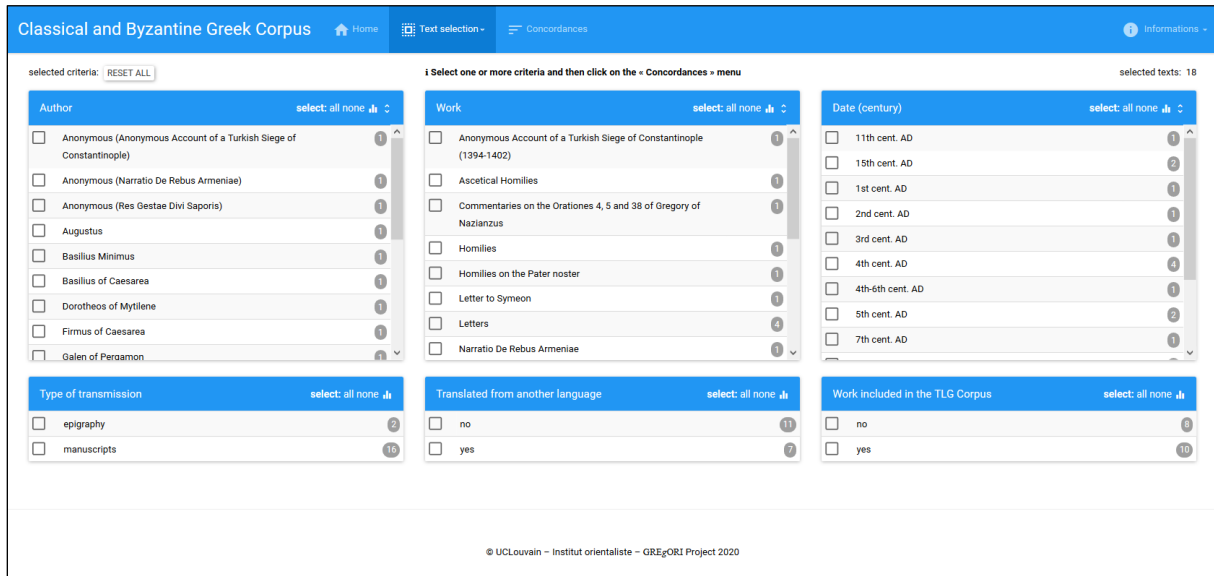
Classical and Byzantine Greek Corpus Home Text selection Concordances Informations

selected criteria: RESET ALL

ℹ Select one or more criteria and then click on the « Concordances » menu

selected texts: 18

| Author | select: all none |
|---|---|
| Anonymous (Anonymous Account of a Turkish Siege of Constantinople) | 1 |
| Anonymous (Narratio De Rebus Armeniae) | 1 |
| Anonymous (Res Gestae Divi Saporis) | 1 |
| Augustus | 1 |
| Basilius Minimus | 1 |
| Basilius of Caesarea | 1 |
| Dorotheos of Mytilene | 1 |
| Firmus of Caesarea | 1 |
| Galen of Pergamon | 1 |

| Work | select: all none |
|---|---|
| Anonymous Account of a Turkish Siege of Constantinople (1394-1402) | 1 |
| Ascetical Homilies | 1 |
| Commentaries on the Orationes 4, 5 and 38 of Gregory of Nazianzus | 1 |
| Homilies | 1 |
| Homilies on the Pater noster | 1 |
| Letter to Symeon | 1 |
| Letters | 4 |
| Narratio De Rebus Armeniae | 1 |

| Date (century) | select: all none |
|---|---|
| 11th cent. AD | 1 |
| 15th cent. AD | 2 |
| 1st cent. AD | 1 |
| 2nd cent. AD | 1 |
| 3rd cent. AD | 1 |
| 4th cent. AD | 4 |
| 4th-6th cent. AD | 1 |
| 5th cent. AD | 2 |
| 7th cent. AD | 1 |

| Type of transmission | select: all none |
|---|---|
| epigraphy | 2 |
| manuscripts | 16 |

| Translated from another language | select: all none |
|---|---|
| no | 11 |
| yes | 7 |

| Work included in the TLG Corpus | select: all none |
|---|---|
| no | 8 |
| yes | 10 |

© UCLouvain – Institut orientaliste – GREgORI Project 2020